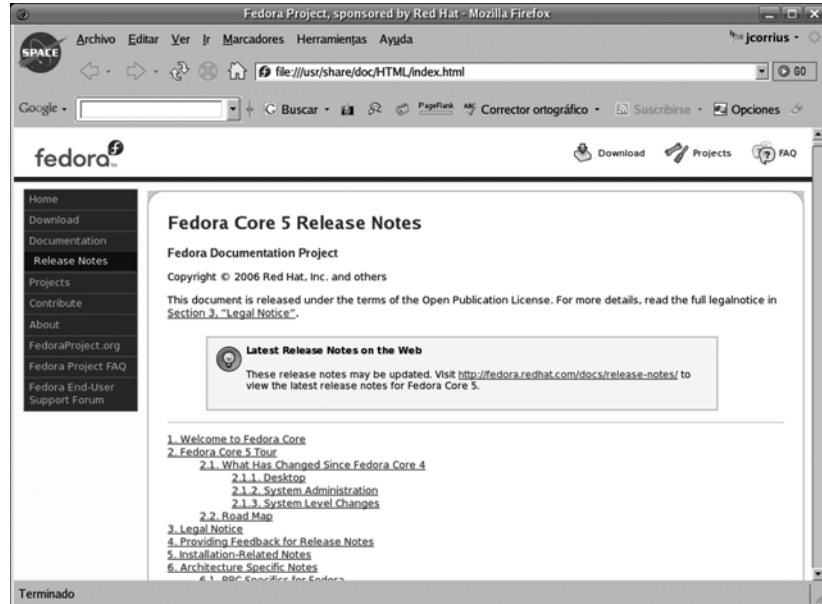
Fedora Project, sponsored by Red Hat - Mozilla Firefox

SPACE

Archivo Editar Ver Ir Marcadores Herramientas Ayuda

jcorrius

file:///usr/share/doc/HTML/index.html

GO

Google

Buscar

PageRank

Corrector ortográfico

Suscribirse

Opciones

fedora

Download Projects FAQ

Home
Download
Documentation
Release Notes
Projects
Contribute
About
FedoraProject.org
Fedora Project FAQ
Fedora End-User Support Forum

Fedora Core 5 Release Notes

Fedora Documentation Project

Copyright © 2006 Red Hat, Inc. and others

This document is released under the terms of the Open Publication License. For more details, read the full legalnotice in Section 3, "Legal Notice".

Latest Release Notes on the Web

These release notes may be updated. Visit http://fedora.redhat.com/docs/release-notes/ to view the latest release notes for Fedora Core 5.

1. Welcome to Fedora Core
2. Fedora Core 5 Tour
2.1. What Has Changed Since Fedora Core 4
2.1.1. Desktop
2.1.2. System Administration
2.1.3. System Level Changes
2.2. Road Map
3. Legal Notice
4. Providing Feedback for Release Notes
5. Installation-Related Notes
6. Architecture Specific Notes
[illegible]

Terminado